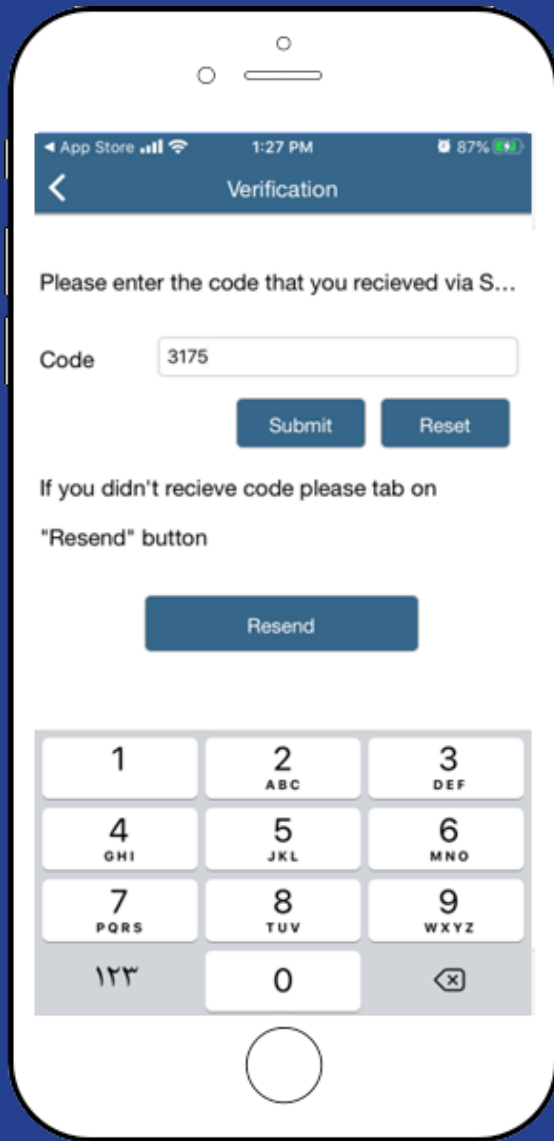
◀ App Store 1:27 PM 87%

Verification

Please enter the code that you recieved via S...

Code 3175

Submit Reset

If you didn't recieve code please tab on

"Resend" button

Resend

1
2 ABC
3 DEF
4 GHI
5 JKL
6 MNO
7 PQRS
8 TUV
9 WXYZ
١٢٣
0